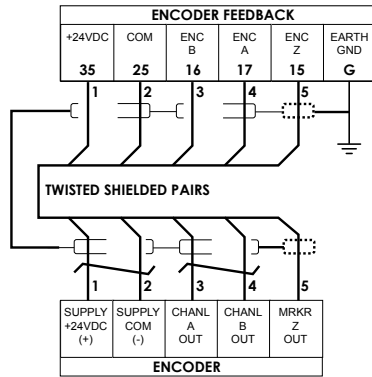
ENCODER FEEDBACK

| +24VDC | COM | ENC B | ENC A | ENC Z | EARTH GND |
|---|---|---|---|---|---|
| 35 | 25 | 16 | 17 | 15 | G |

1 2 3 4 5

TWISTED SHIELDED PAIRS

1 2 3 4 5

| SUPPLY +24VDC (+) | SUPPLY COM (-) | CHANL A OUT | CHANL B OUT | MRKR Z OUT |
|---|---|---|---|---|

ENCODER